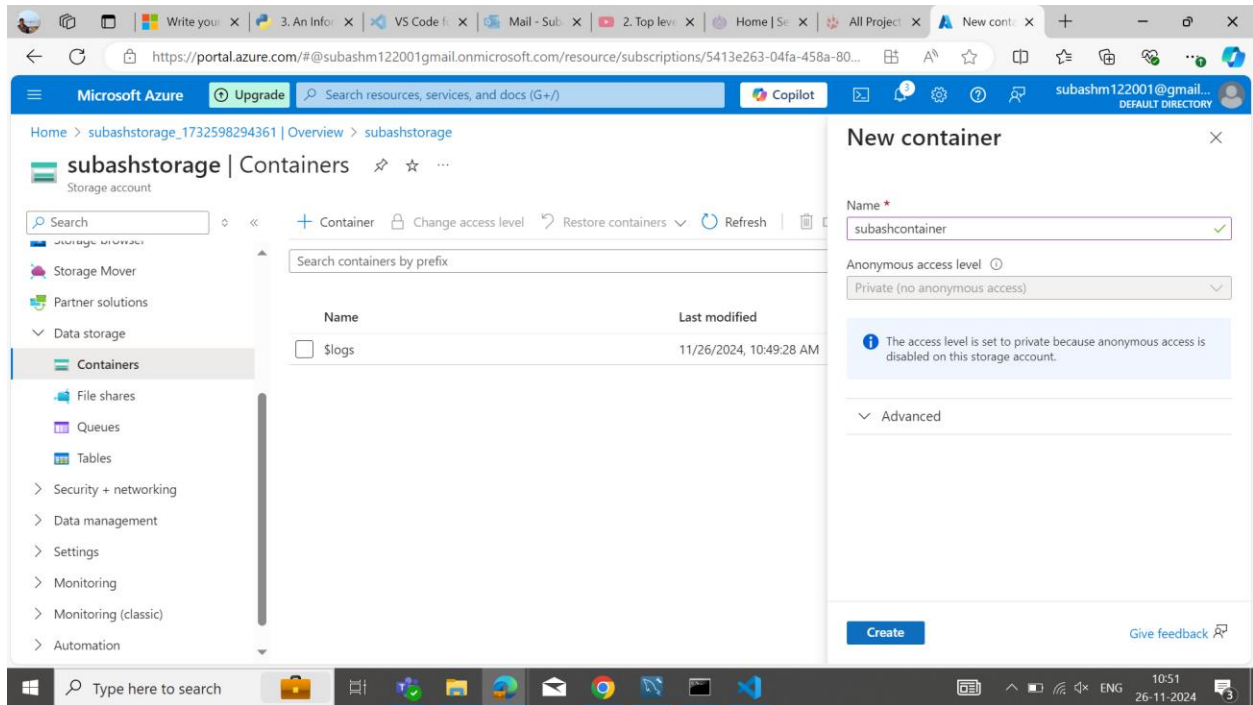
Write your | 3. An Infor | VS Code f | Mail - Sub | 2. Top leve | Home | Se | All Project | New conta

https://portal.azure.com/#@subashm122001gmail.onmicrosoft.com/resource/subscriptions/5413e263-04fa-458a-80...

Microsoft Azure Upgrade Search resources, services, and docs (G+/) Copilot subashm122001@gmail... DEFAULT DIRECTORY

Home > subashstorage_1732598294361 | Overview > subashstorage

subashstorage | Containers
Storage account

Search

Storage browser
Storage Mover
Partner solutions
Data storage
Containers
File shares
Queues
Tables
Security + networking
Data management
Settings
Monitoring
Monitoring (classic)
Automation

+ Container Change access level Restore containers Refresh

Search containers by prefix

| Name | Last modified |
|---|---|
| $logs | 11/26/2024, 10:49:28 AM |

New container

Name *
subashcontainer

Anonymous access level
Private (no anonymous access)

The access level is set to private because anonymous access is disabled on this storage account.

Advanced

Create

Give feedback

Type here to search

ENG 10:51 26-11-2024